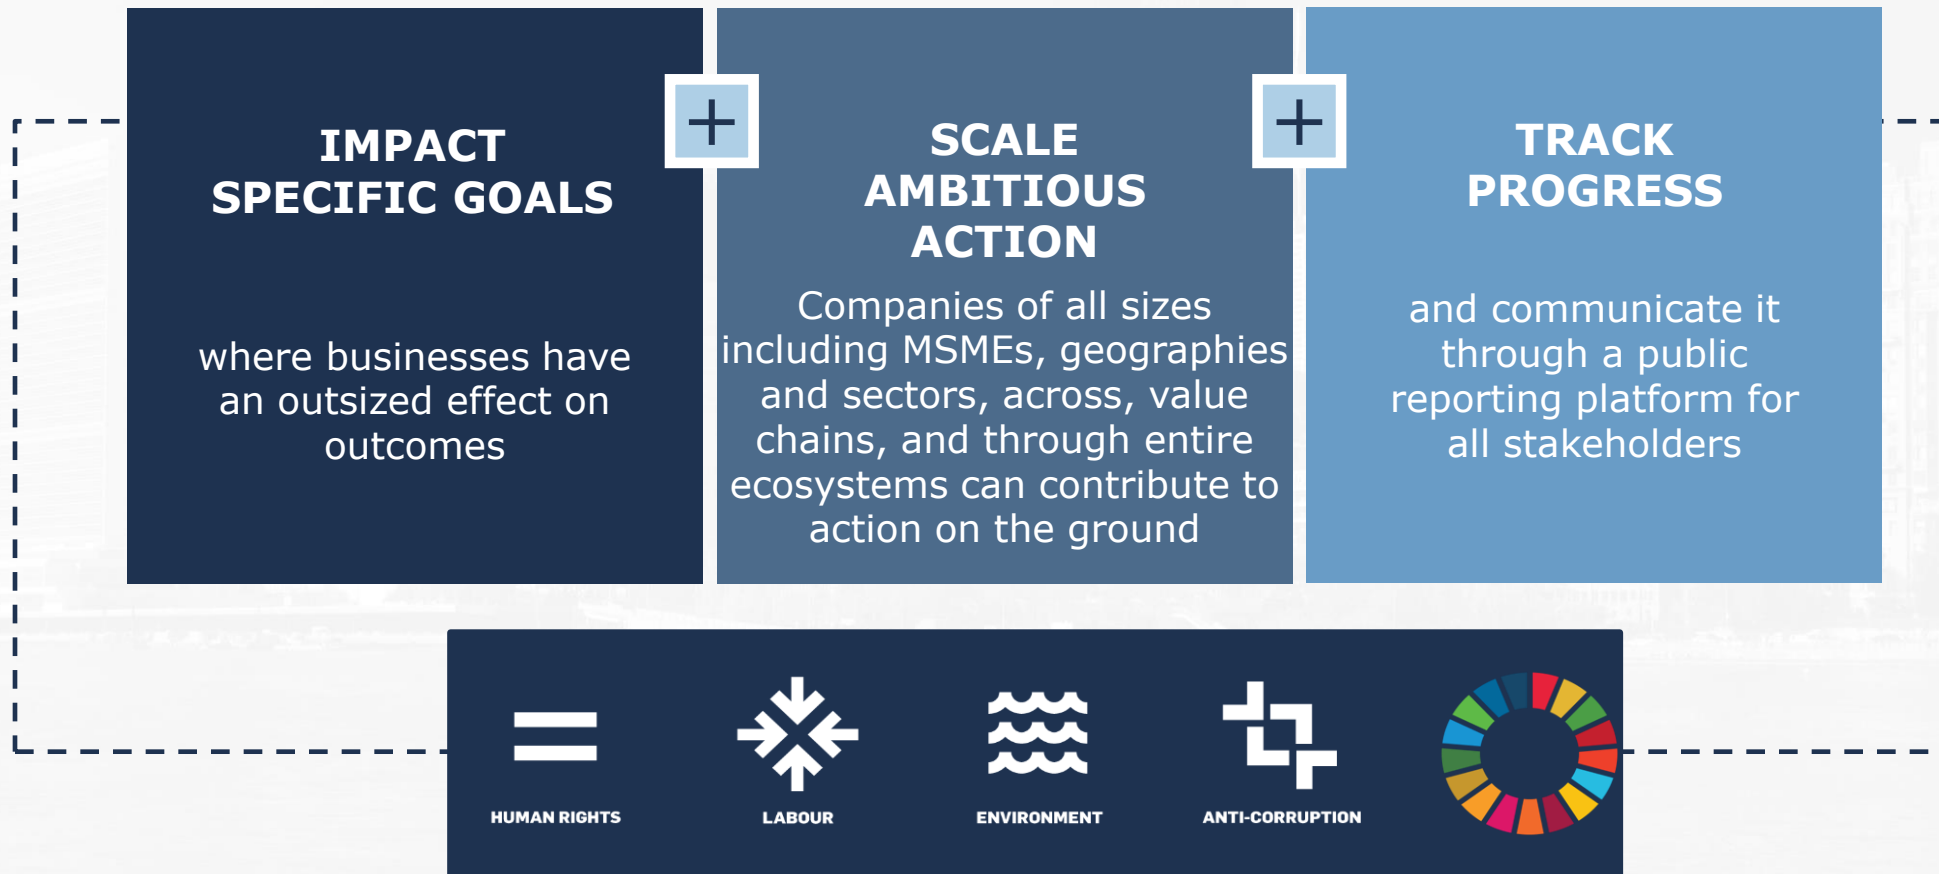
IMPACT SPECIFIC GOALS

where businesses have an outsized effect on outcomes

+

SCALE AMBITIOUS ACTION

Companies of all sizes including MSMEs, geographies and sectors, across, value chains, and through entire ecosystems can contribute to action on the ground

+

TRACK PROGRESS

and communicate it through a public reporting platform for all stakeholders

HUMAN RIGHTS

LABOUR

ENVIRONMENT

ANTI-CORRUPTION